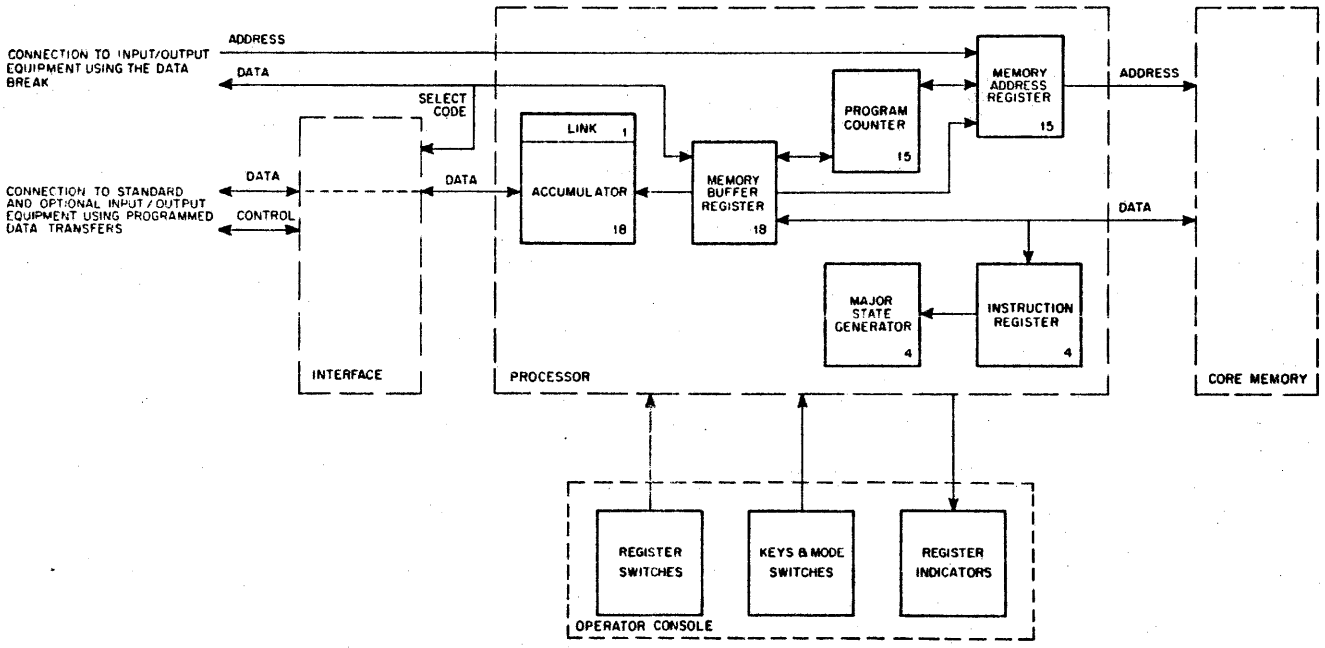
CONNECTION TO INPUT/OUTPUT EQUIPMENT USING THE DATA BREAK

ADDRESS

DATA

SELECT CODE

CONNECTION TO STANDARD AND OPTIONAL INPUT/OUTPUT EQUIPMENT USING PROGRAMMED DATA TRANSFERS

DATA

CONTROL

DATA

INTERFACE

LINK 1

ACCUMULATOR

18

MEMORY BUFFER REGISTER

18

PROGRAM COUNTER

15

MEMORY ADDRESS REGISTER

15

ADDRESS

DATA

MAJOR STATE GENERATOR

4

INSTRUCTION REGISTER

4

PROCESSOR

CORE MEMORY

REGISTER SWITCHES

KEYS & MODE SWITCHES

REGISTER INDICATORS

OPERATOR CONSOLE